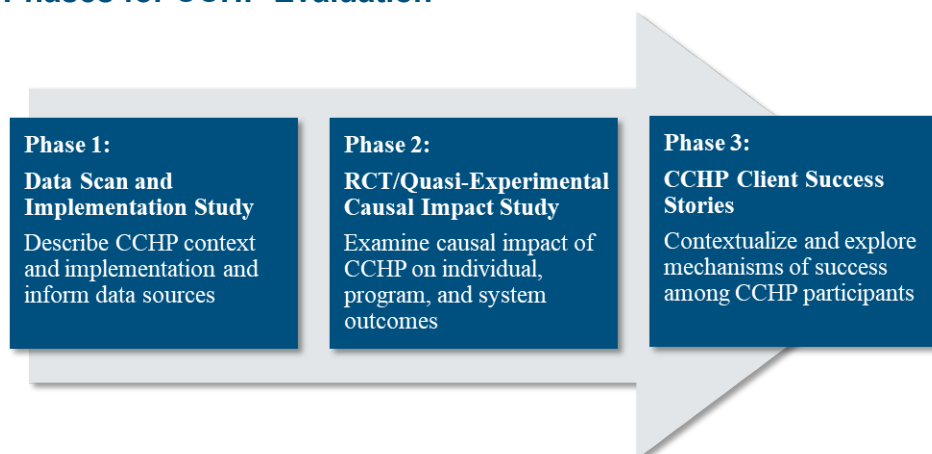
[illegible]

Phase 1:
Data Scan and Implementation Study
Describe CCHP context and implementation and inform data sources

Phase 2:
RCT/Quasi-Experimental Causal Impact Study
Examine causal impact of CCHP on individual, program, and system outcomes

Phase 3:
CCHP Client Success Stories
Contextualize and explore mechanisms of success among CCHP participants